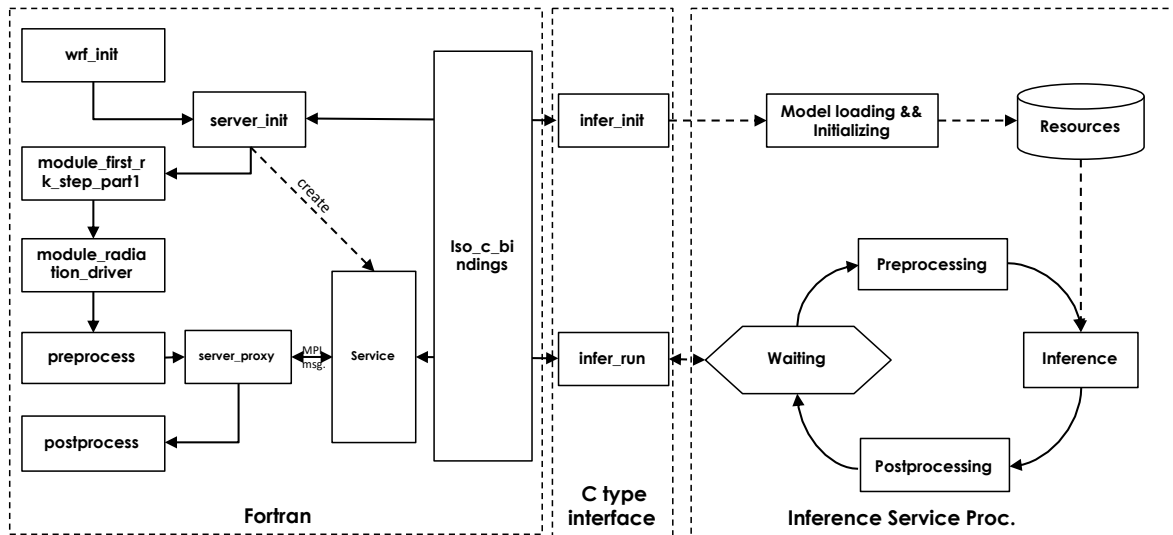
wrf_init

server_init

module_first_rk_step_part1

create

module_radiation_driver

preprocess

server_proxy

MPI msg.

Service

postprocess

Iso_c_bindings

Fortran

infer_init

infer_run

C type interface

Model loading && Initializing

Resources

Preprocessing

Waiting

Inference

Postprocessing

Inference Service Proc.